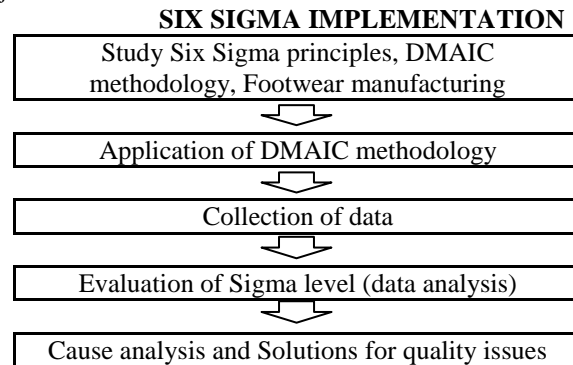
SIX SIGMA IMPLEMENTATION

Study Six Sigma principles, DMAIC methodology, Footwear manufacturing

Application of DMAIC methodology

Collection of data

Evaluation of Sigma level (data analysis)

Cause analysis and Solutions for quality issues